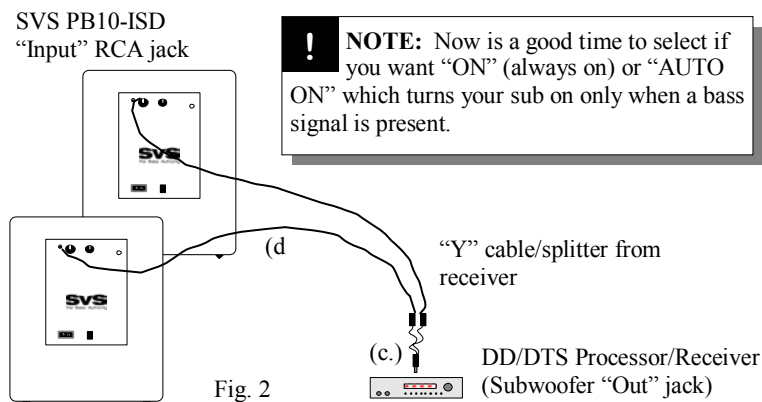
SVS PB10-ISD "Input" RCA jack

! NOTE: Now is a good time to select if you want "ON" (always on) or "AUTO ON" which turns your sub on only when a bass signal is present.

SVS

SVS

(d

"Y" cable/splitter from receiver

(c.)

DD/DTS Processor/Receiver (Subwoofer "Out" jack)

Fig. 2